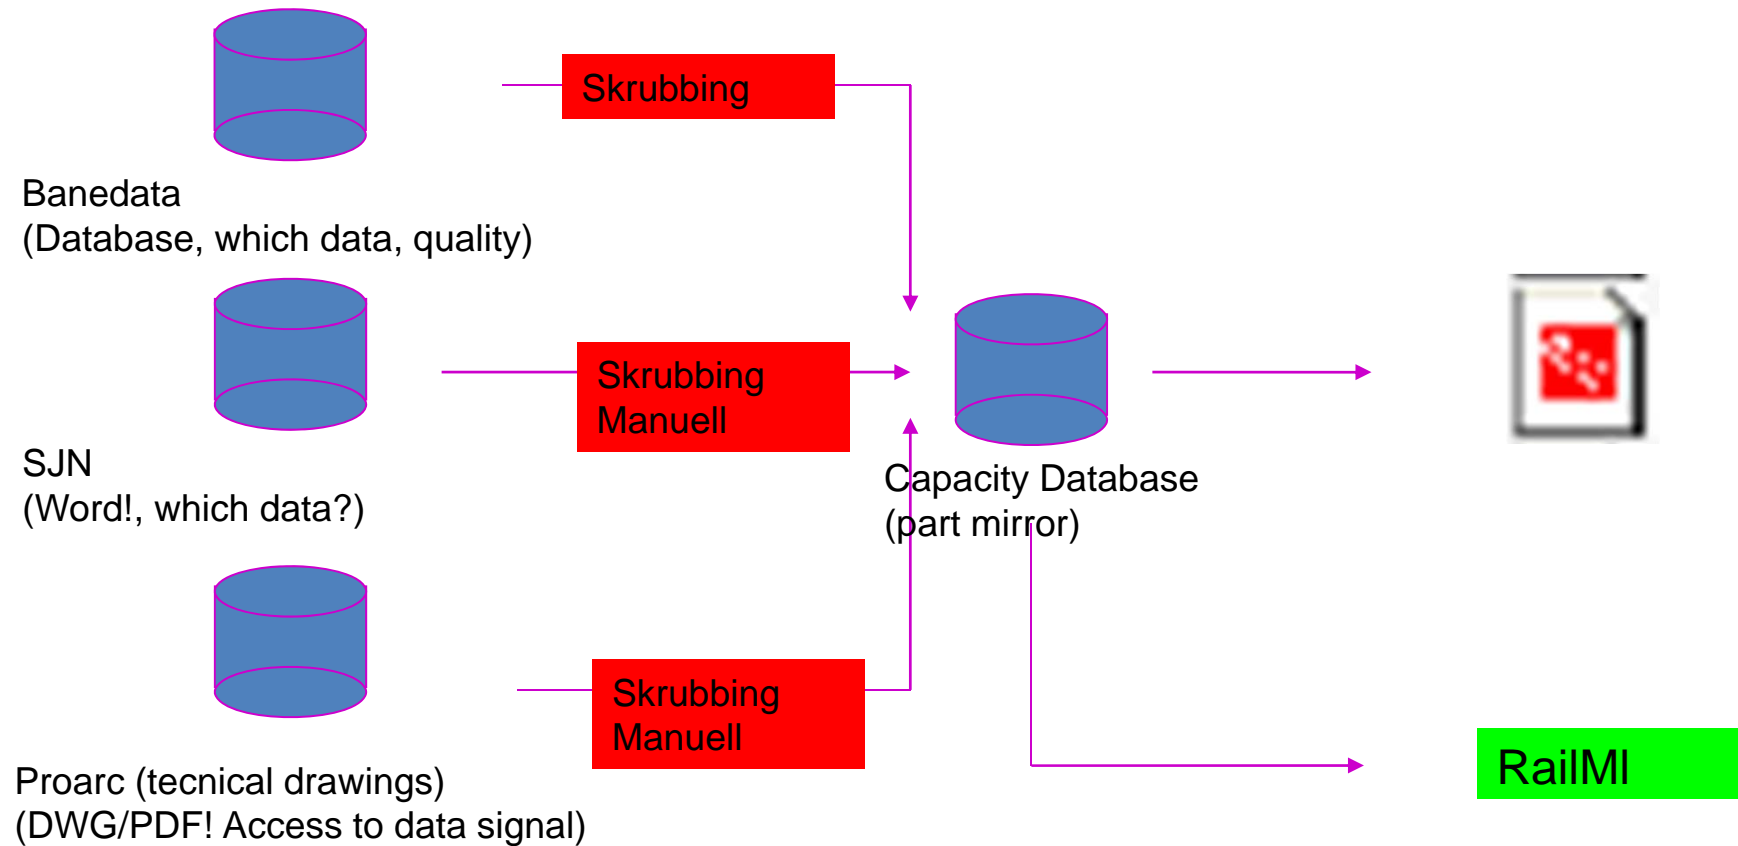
Skrubbing

Banedata
(Database, which data, quality)

Skrubbing
Manuell

SJN
(Word!, which data?)

Capacity Database
(part mirror)

Skrubbing
Manuell

Proarc (tecnical drawings)
(DWG/PDF! Access to data signal)

RailML